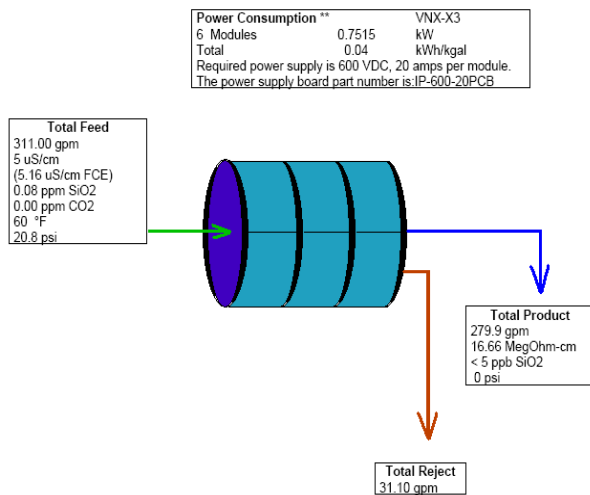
| Power Consumption ** | | VNX-X3 |
|---|---|---|
| 6 Modules | 0.7515 | kW |
| Total | 0.04 | kWh/kgal |

Required power supply is 600 VDC, 20 amps per module.
The power supply board part number is:IP-600-20PCB

Total Feed
311.00 gpm
5 uS/cm
(5.16 uS/cm FCE)
0.08 ppm SiO2
0.00 ppm CO2
60 °F
20.8 psi

Total Product
279.9 gpm
16.66 MegOhm-cm
< 5 ppb SiO2
0 psi

Total Reject
31.10 gpm